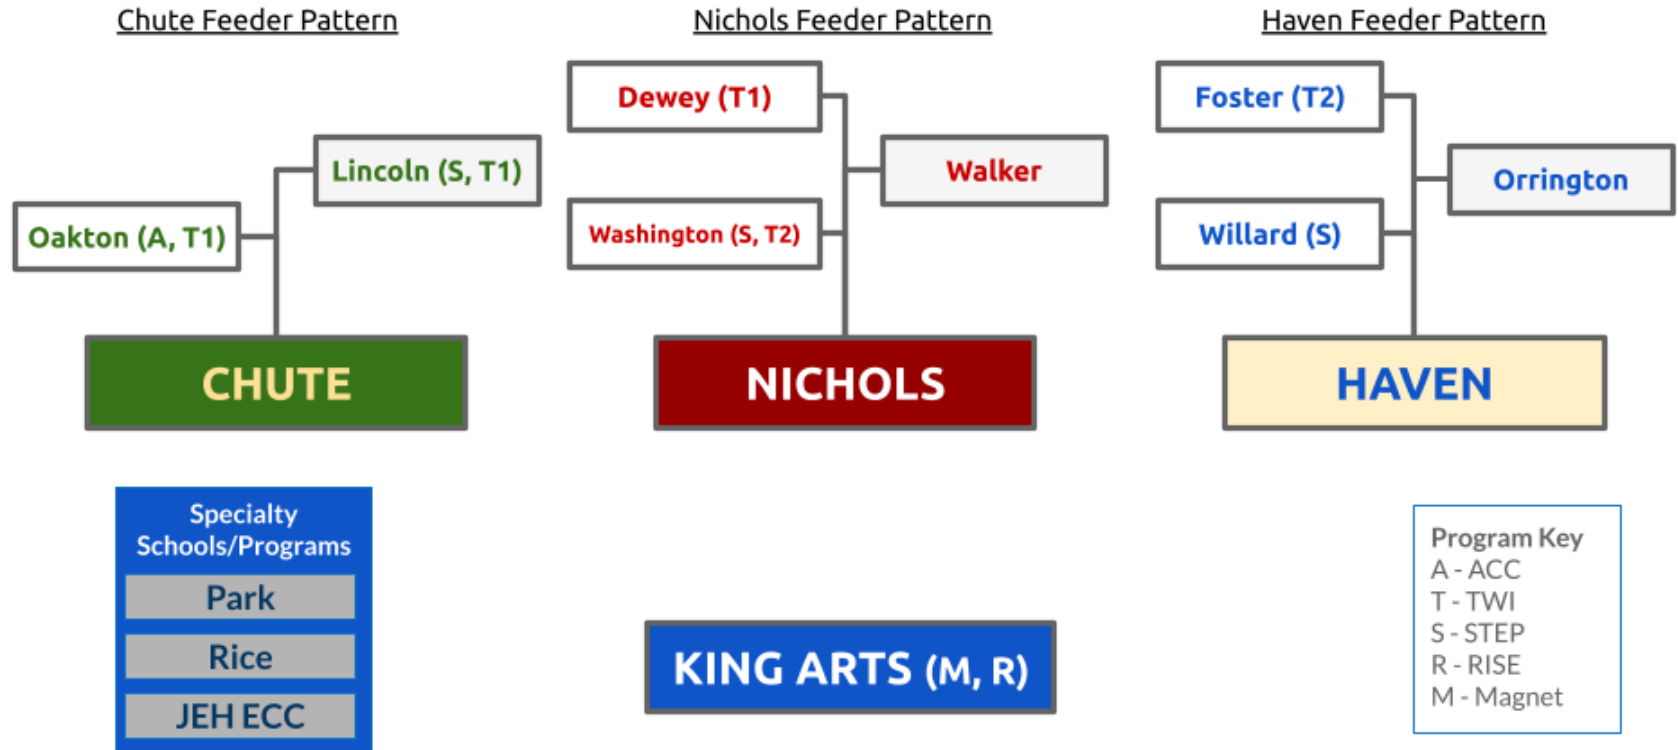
Chute Feeder Pattern

Lincoln (S, T1)

Oakton (A, T1)

CHUTE

Nichols Feeder Pattern

Dewey (T1)

Walker

Washington (S, T2)

NICHOLS

Haven Feeder Pattern

Foster (T2)

Orrington

Willard (S)

HAVEN

Specialty Schools/Programs

Park

Rice

JEH ECC

KING ARTS (M, R)

Program Key
A - ACC
T - TWI
S - STEP
R - RISE
M - Magnet